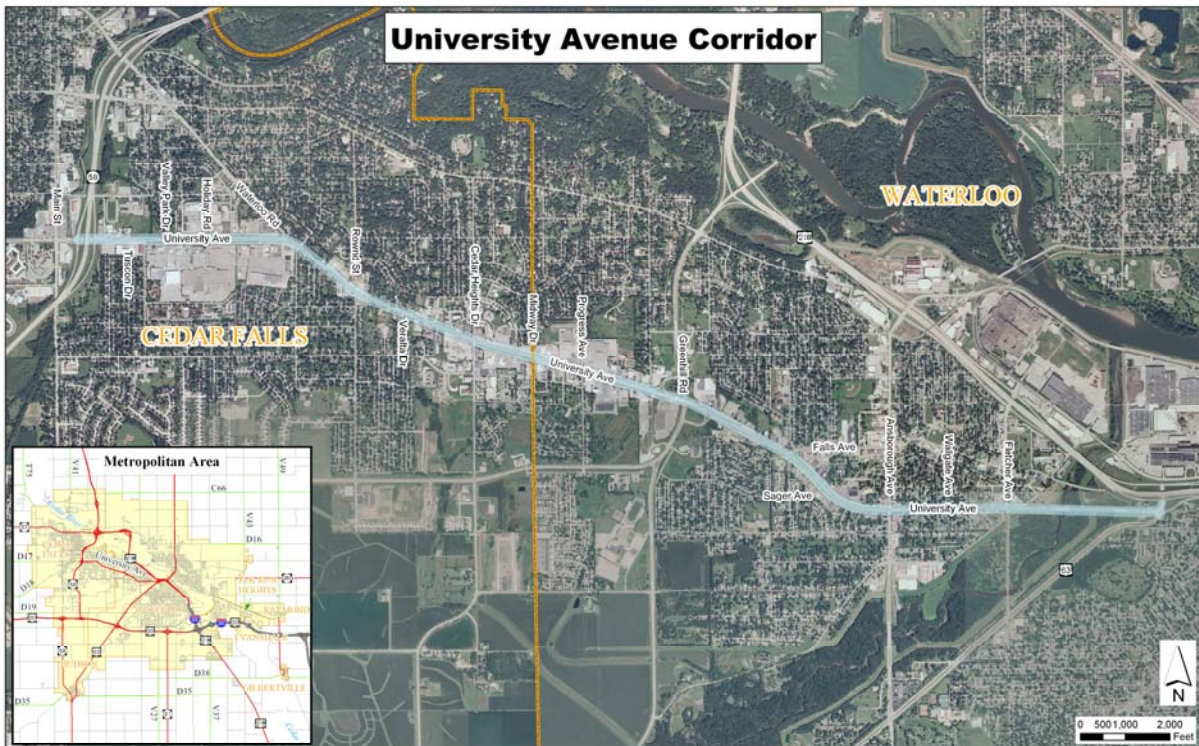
University Avenue Corridor

WATERLOO

CEDAR FALLS

Main St
58
Valley Park Dr
Holiday Rd
Waterloo Rd
University Ave
Truman Dr
Rownd St
Veralta Dr
Cedar Heights Dr
Midway Dr
Progress Ave
University Ave
Greenhill Rd
218
Falls Ave
Sager Ave
Ansborough Ave
Walgate Ave
Fletcher Ave
University Ave
63

Metropolitan Area
C66
V43
D16
D17
D18
D19
D35
D38
V37
V49
University Ave
RAYMOND
EVANSDALE
HUDSON
GILBERTVILLE

N

0 500 1,000 2,000
Feet